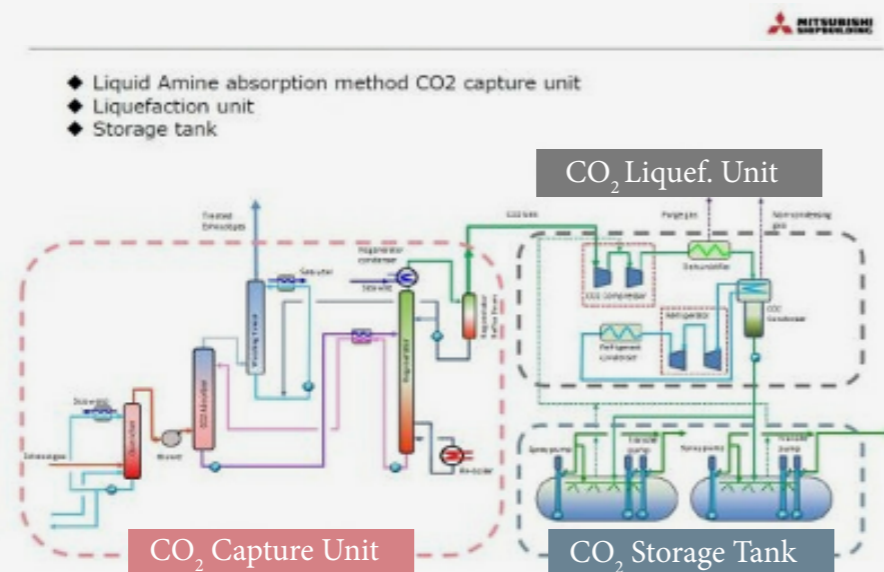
MITSUBISHI SHIPBUILDING

◆ Liquid Amine absorption method CO2 capture unit
◆ Liquefaction unit
◆ Storage tank

$CO_2$ Liquef. Unit

Treated Exhaust gas

Regenerator condenser

Steam

CO2 Absorber

Washing Tower

Regenerator

Reboiler

Blower

Exhaust gas

Quencher

CO2 Compressor

Dehumidifier

CO2 Condenser

Refrigerant condenser

Refrigerator

Purge gas

Non-condensing gas

Spray pump

Transfer pump

$CO_2$ Capture Unit

$CO_2$ Storage Tank